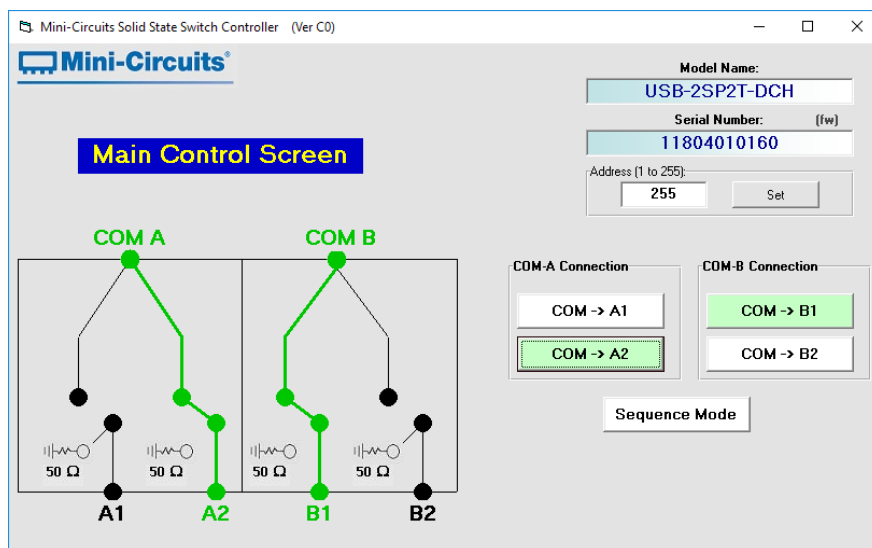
Mini-Circuits Solid State Switch Controller (Ver C0)

Mini-Circuits®

Model Name:
USB-2SP2T-DCH
Serial Number: (fw)
11804010160
Address (1 to 255):
255
Set

Main Control Screen

COM A
COM B

50 Ω
50 Ω
50 Ω
50 Ω

A1
A2
B1
B2

COM-A Connection
COM -> A1
COM -> A2

COM-B Connection
COM -> B1
COM -> B2

Sequence Mode